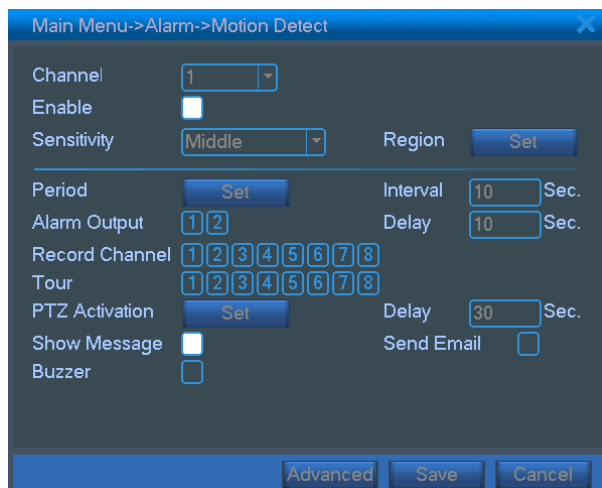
Main Menu->Alarm->Motion Detect

Channel 1
Enable
Sensitivity Middle
Region Set

Period Set
Interval 10 Sec.
Alarm Output 1 2
Delay 10 Sec.
Record Channel 1 2 3 4 5 6 7 8
Tour 1 2 3 4 5 6 7 8
PTZ Activation Set
Delay 30 Sec.
Show Message
Send Email
Buzzer

Advanced Save Cancel